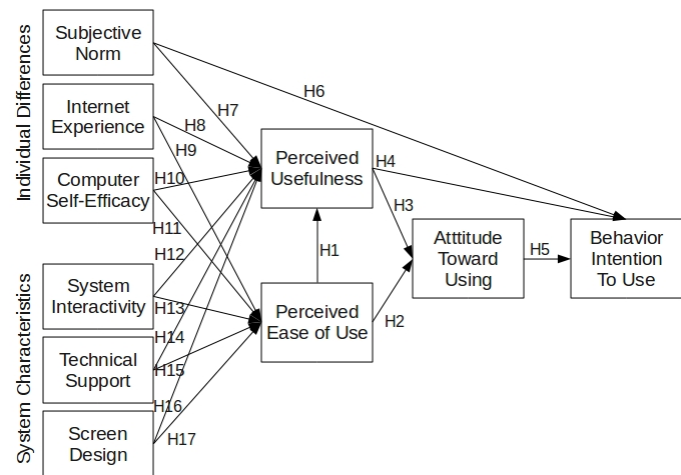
Individual Differences

Subjective Norm

Internet Experience

Computer Self-Efficacy

System Characteristics

System Interactivity

Technical Support

Screen Design

H6

H7

H8

H9

H10

H11

H12

H13

H14

H15

H16

H17

Perceived Usefulness

Perceived Ease of Use

H1

H2

H3

H4

Atttitude Toward Using

H5

Behavior Intention To Use